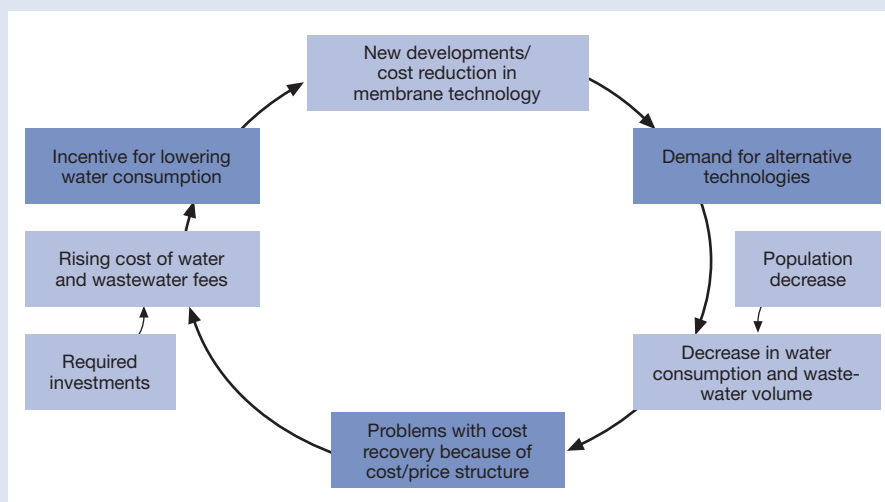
New developments/ cost reduction in membrane technology

Demand for alternative technologies

Population decrease

Decrease in water consumption and wastewater volume

Problems with cost recovery because of cost/price structure

Required investments

Rising cost of water and wastewater fees

Incentive for lowering water consumption